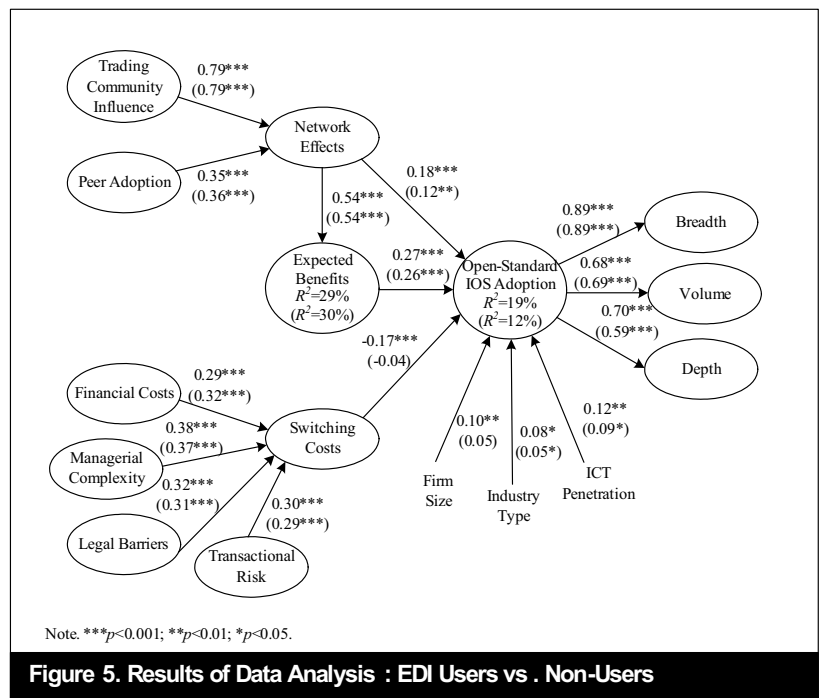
Trading Community Influence

0.79***
(0.79***)

Network Effects

Peer Adoption

0.35***
(0.36***)

0.54***
(0.54***)

0.18***
(0.12**)

Expected Benefits
$R^2$=29%
($R^2$=30%)

0.27***
(0.26***)

Open-Standard IOS Adoption
$R^2$=19%
($R^2$=12%)

0.89***
(0.89***)

Breadth

0.68***
(0.69***)

Volume

0.70***
(0.59***)

Depth

-0.17***
(-0.04)

Financial Costs

0.29***
(0.32***)

0.38***
(0.37***)

Switching Costs

Managerial Complexity

0.32***
(0.31***)

0.30***
(0.29***)

Legal Barriers

Transactional Risk

0.10**
(0.05)

Firm Size

0.08*
(0.05*)

Industry Type

0.12**
(0.09*)

ICT Penetration

Note. ***$p$<0.001; **$p$<0.01; *$p$<0.05.

Figure 5. Results of Data Analysis : EDI Users vs . Non-Users